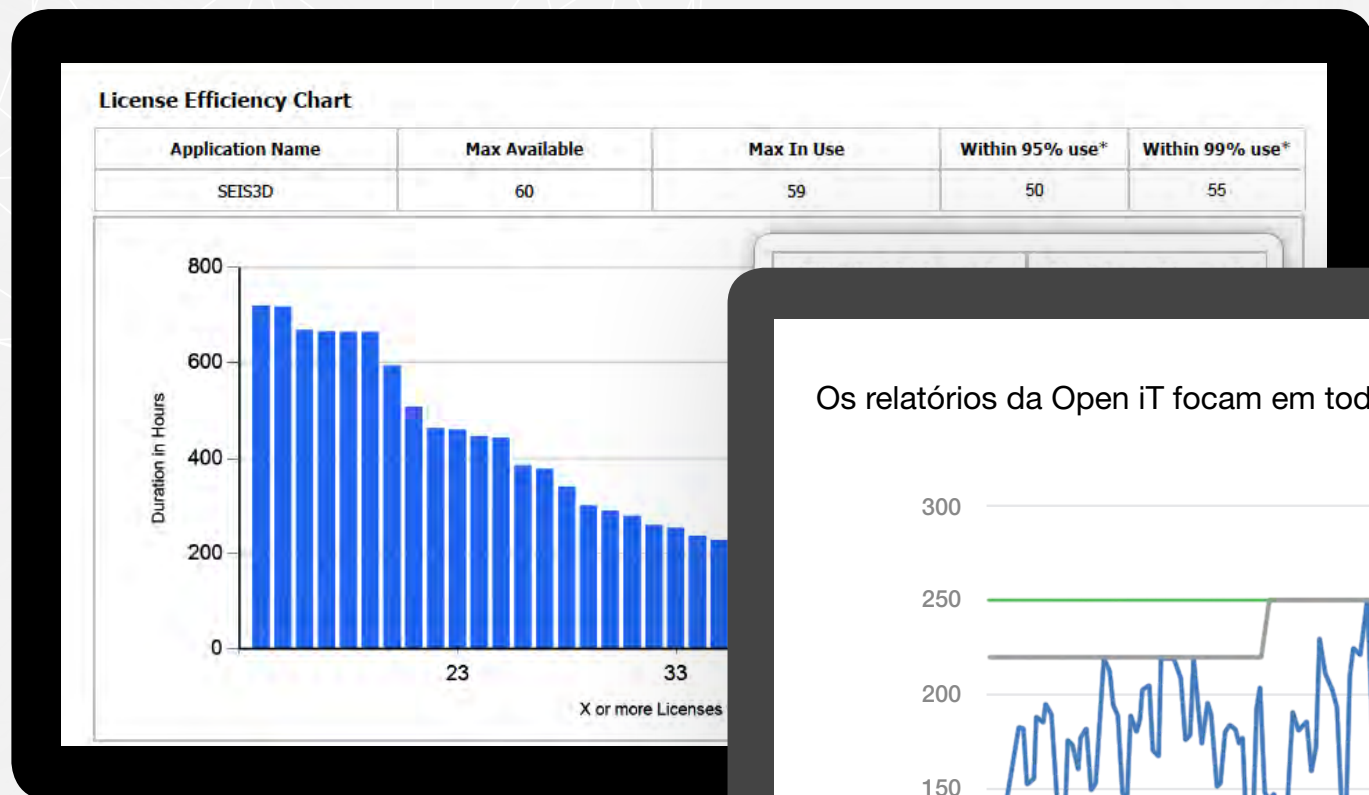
License Efficiency Chart

| Application Name | Max Available | Max In Use | Within 95% use* | Within 99% use* |
|---|---|---|---|---|
| SEIS3D | 60 | 59 | 50 | 55 |

800
600
400
200
0
Duration in Hours
23
33
X or more Licenses

Os relatórios da Open iT focam em tod

300
250
200
150